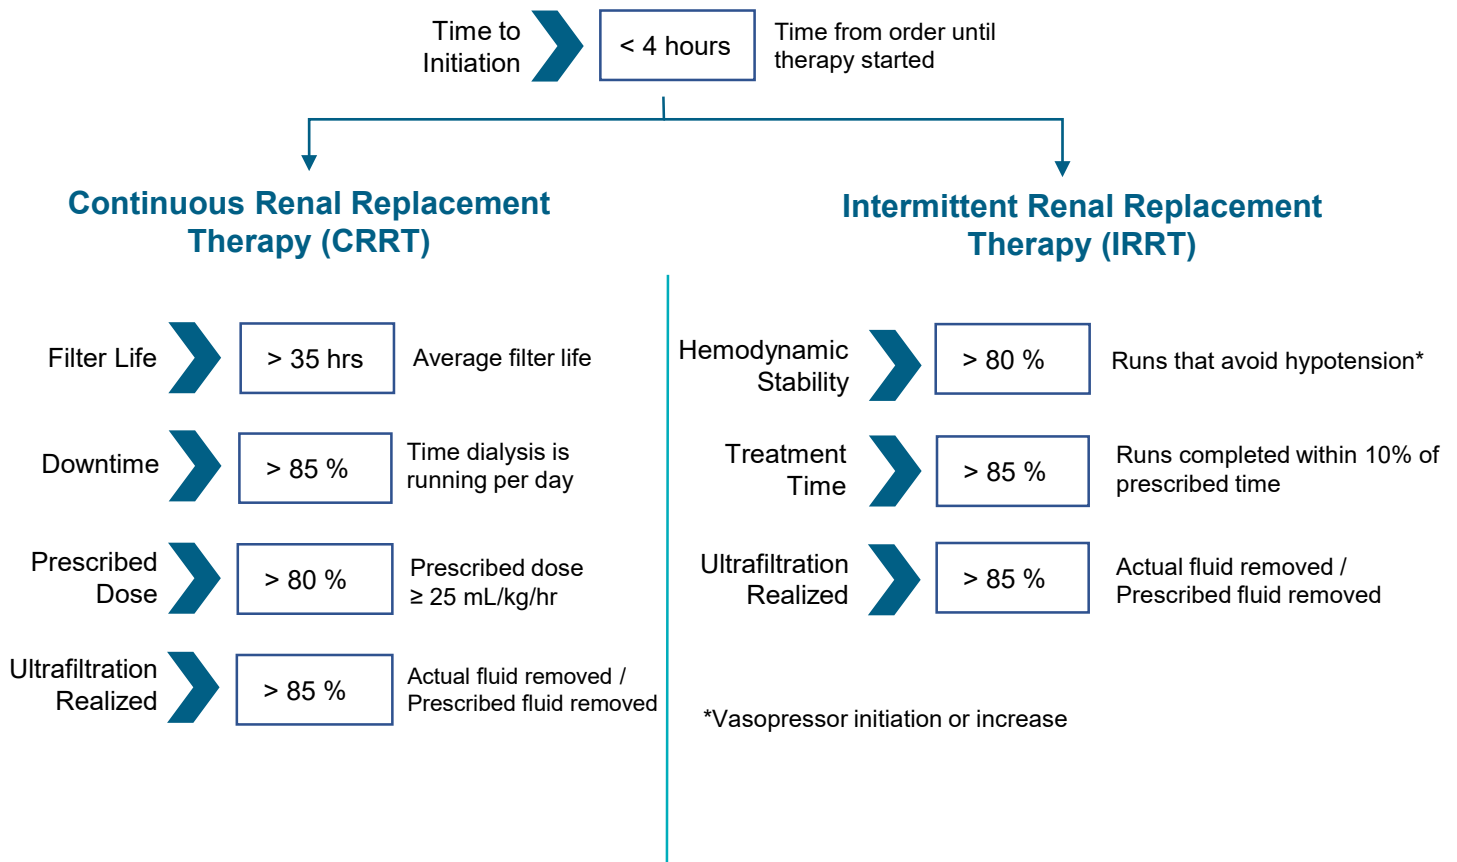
Time to Initiation

< 4 hours

Time from order until therapy started

Continuous Renal Replacement Therapy (CRRT)

Filter Life

> 35 hrs

Average filter life

Downtime

> 85 %

Time dialysis is running per day

Prescribed Dose

> 80 %

Prescribed dose $\geq$ 25 mL/kg/hr

Ultrafiltration Realized

> 85 %

Actual fluid removed / Prescribed fluid removed

Intermittent Renal Replacement Therapy (IRRT)

Hemodynamic Stability

> 80 %

Runs that avoid hypotension*

Treatment Time

> 85 %

Runs completed within 10% of prescribed time

Ultrafiltration Realized

> 85 %

Actual fluid removed / Prescribed fluid removed

*Vasopressor initiation or increase